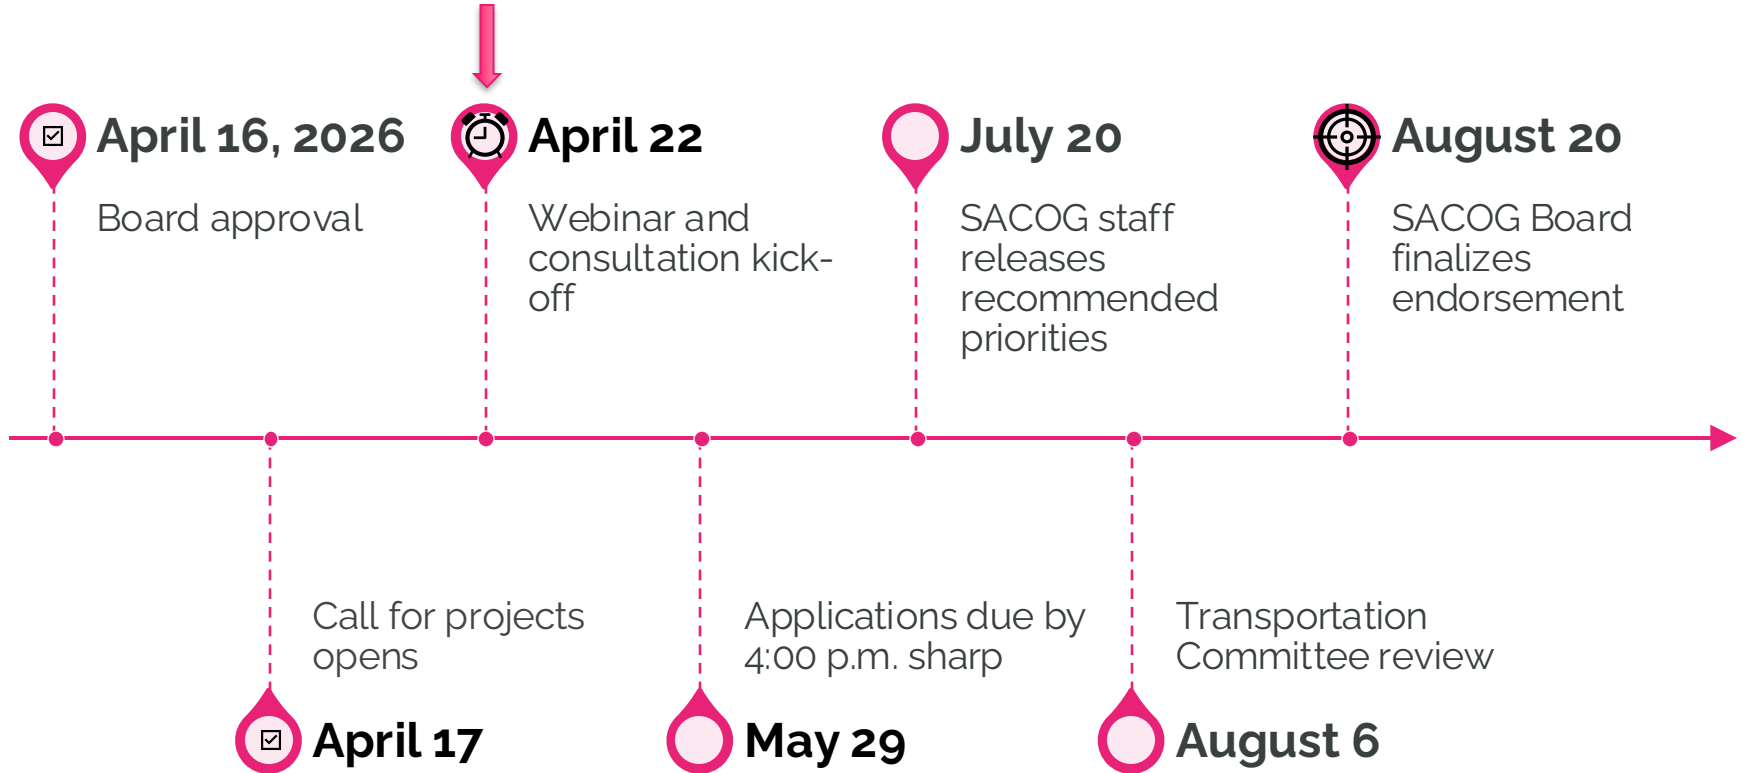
April 16, 2026
Board approval

April 22
Webinar and consultation kick-off

July 20
SACOG staff releases recommended priorities

August 20
SACOG Board finalizes endorsement

Call for projects opens
April 17

Applications due by 4:00 p.m. sharp
May 29

Transportation Committee review
August 6